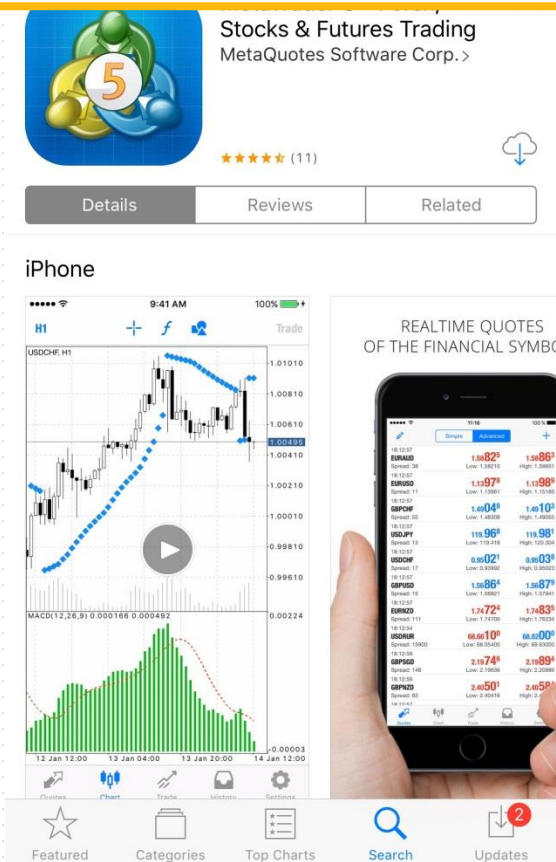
Stocks & Futures Trading
MetaQuotes Software Corp. >

(11)

Details | Reviews | Related

iPhone

9:41 AM
100%
H1
Trade
USDCHF, H1
1.01010
1.00810
1.00610
1.00495
1.00410
1.00210
1.00010
0.99810
0.99610
MACD(12,26,9) 0.000166 0.000492
0.00224
-0.00003
12 Jan 12:00
13 Jan 04:00
13 Jan 20:00
14 Jan 12:00
Quotes
Chart
Trade
History
Settings

REALTIME QUOTES
OF THE FINANCIAL SYMBO

Simple
Advanced
EURAUD
EURUSD
GBPCHF
USDJPY
USDCHF
GBPUSD
EURNZD
USDRUR
GBPSGD
GBPNZD

Featured
Categories
Top Charts
Search
Updates
2